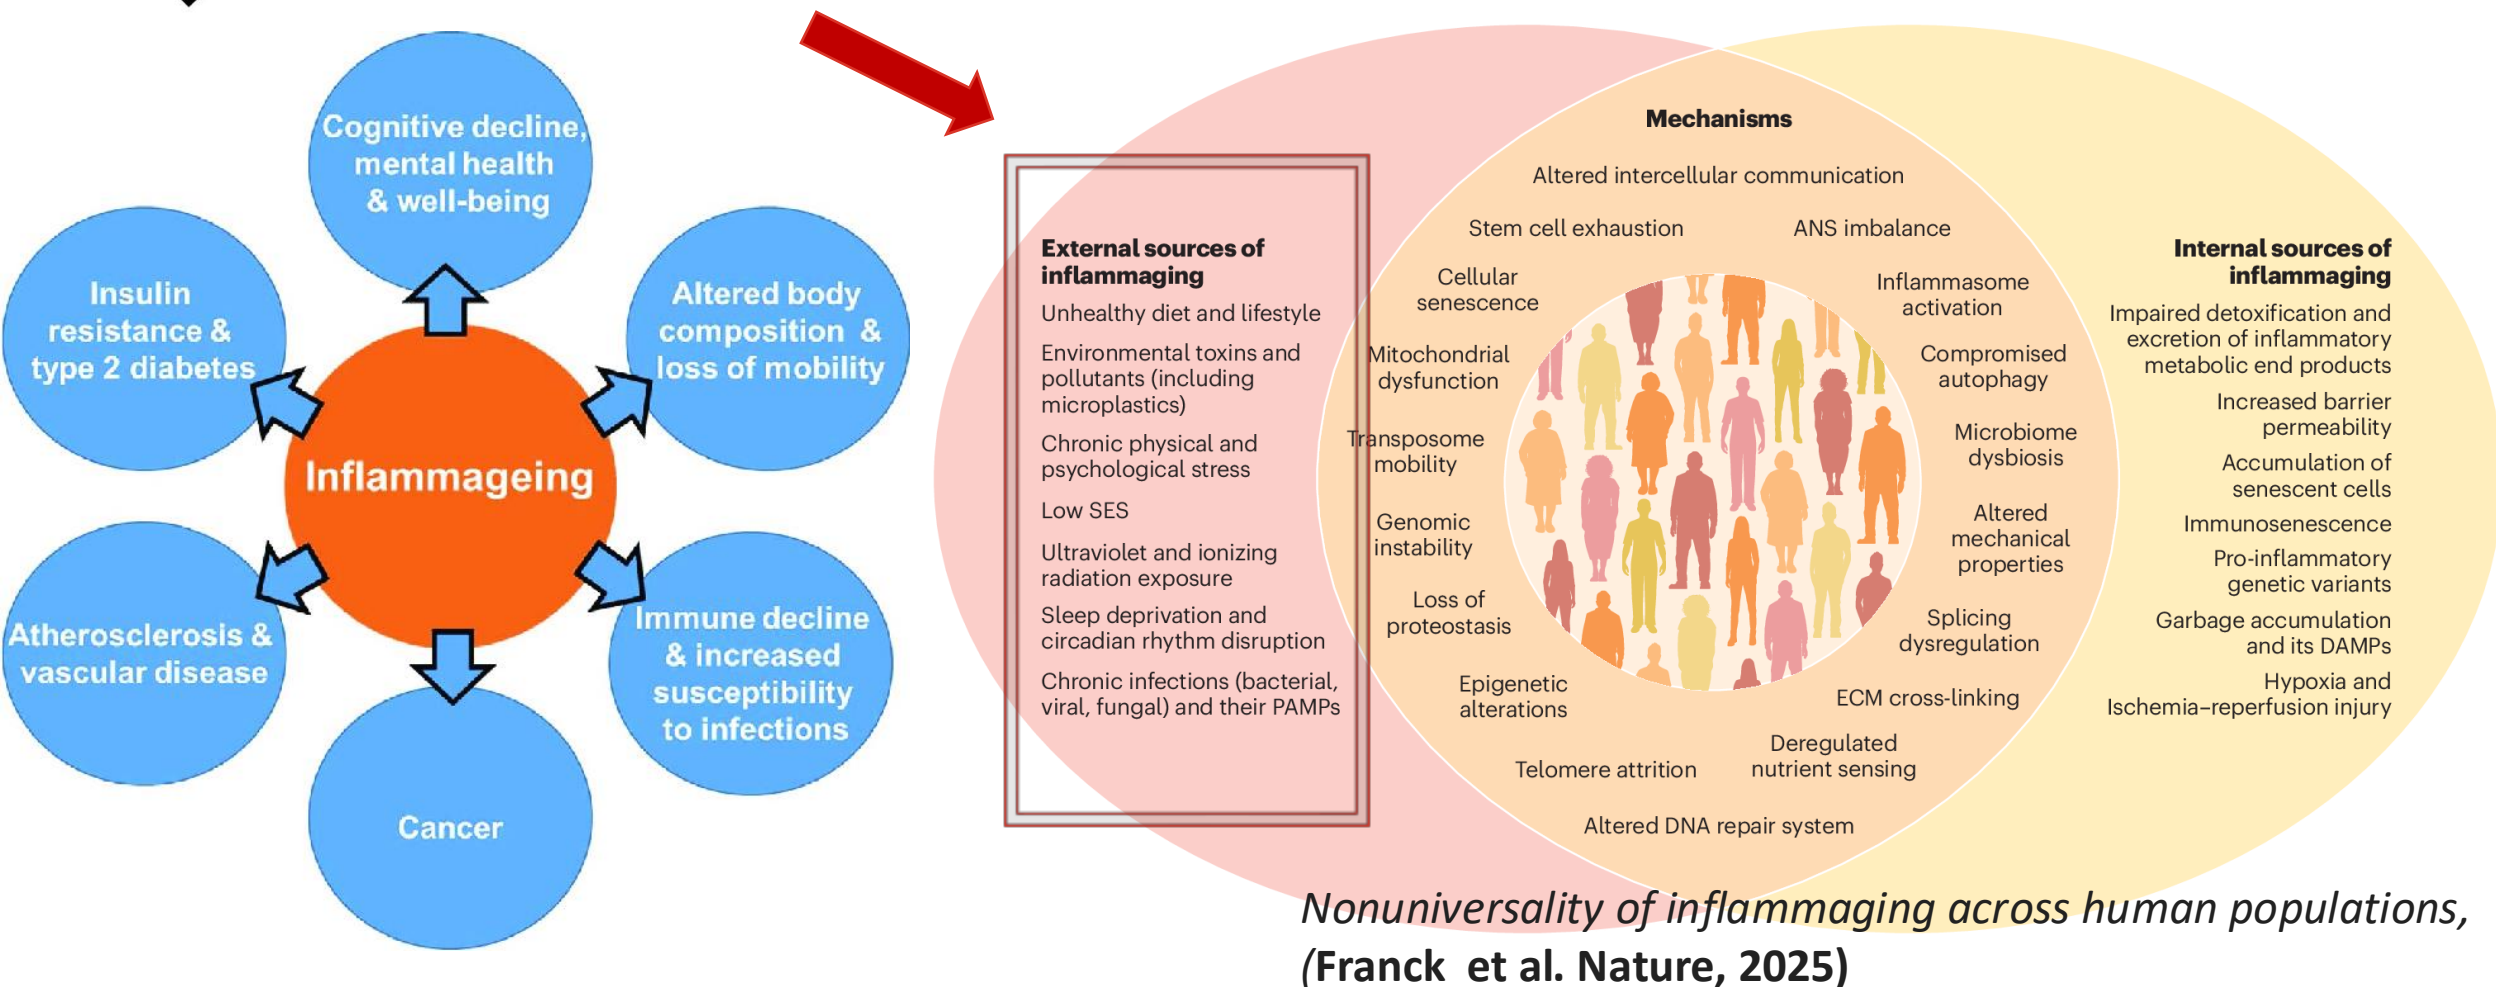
Cognitive decline, mental health & well-being

Insulin resistance & type 2 diabetes

Altered body composition & loss of mobility

Inflammageing

Atherosclerosis & vascular disease

Immune decline & increased susceptibility to infections

Cancer

External sources of inflammaging
Unhealthy diet and lifestyle
Environmental toxins and pollutants (including microplastics)
Chronic physical and psychological stress
Low SES
Ultraviolet and ionizing radiation exposure
Sleep deprivation and circadian rhythm disruption
Chronic infections (bacterial, viral, fungal) and their PAMPs

Mechanisms
Altered intercellular communication
Stem cell exhaustion
ANS imbalance
Cellular senescence
Inflammasome activation
Mitochondrial dysfunction
Compromised autophagy
Transposome mobility
Microbiome dysbiosis
Genomic instability
Altered mechanical properties
Loss of proteostasis
Splicing dysregulation
Epigenetic alterations
ECM cross-linking
Telomere attrition
Deregulated nutrient sensing
Altered DNA repair system

Internal sources of inflammaging
Impaired detoxification and excretion of inflammatory metabolic end products
Increased barrier permeability
Accumulation of senescent cells
Immunosenescence
Pro-inflammatory genetic variants
Garbage accumulation and its DAMPs
Hypoxia and Ischemia–reperfusion injury

Nonuniversality of inflammaging across human populations, (Franck et al. Nature, 2025)